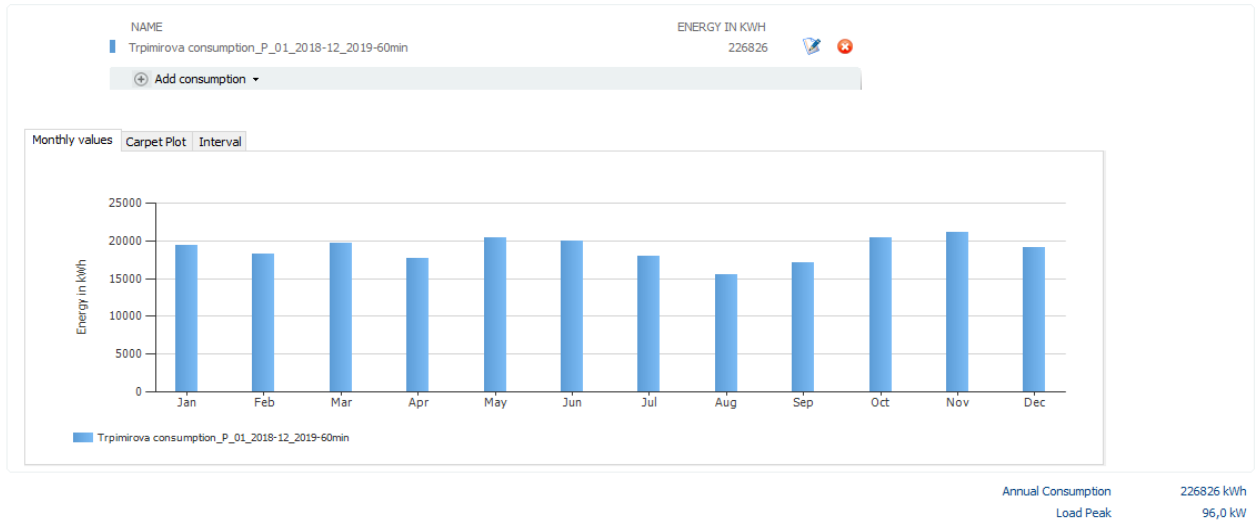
NAME | ENERGY IN KWH
Trpimirova consumption_P_01_2018-12_2019-60min 226826

Add consumption

Monthly values | Carpet Plot | Interval

25000
20000
15000
10000
5000
0
Energy in kWh
Jan Feb Mar Apr May Jun Jul Aug Sep Oct Nov Dec

Trpimirova consumption_P_01_2018-12_2019-60min

Annual Consumption 226826 kWh
Load Peak 96,0 kW